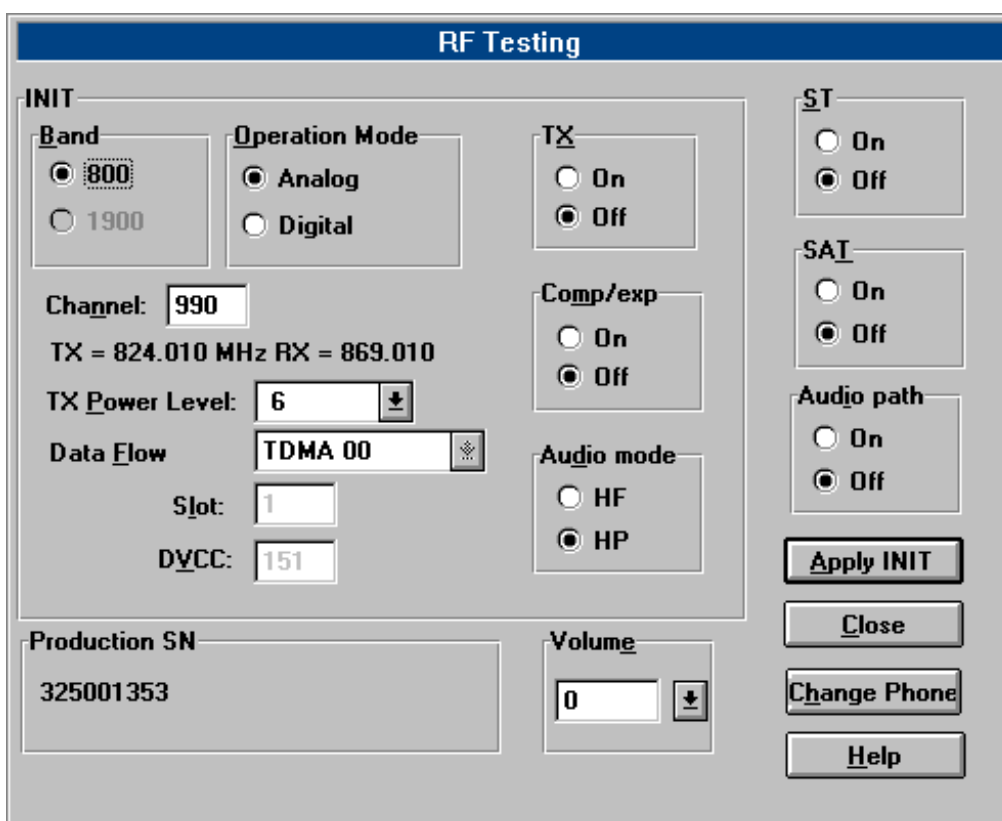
RF Testing

INIT

Band
800
1900

Operation Mode
Analog
Digital

TX
On
Off

Channel: 990

TX = 824.010 MHz RX = 869.010

Comp/exp
On
Off

TX Power Level: 6

Data Flow TDMA 00

Slot: 1

DVCC: 151

Audio mode
HF
HP

ST
On
Off

SAT
On
Off

Audio path
On
Off

Apply INIT

Close

Change Phone

Help

Production SN
325001353

Volume
0